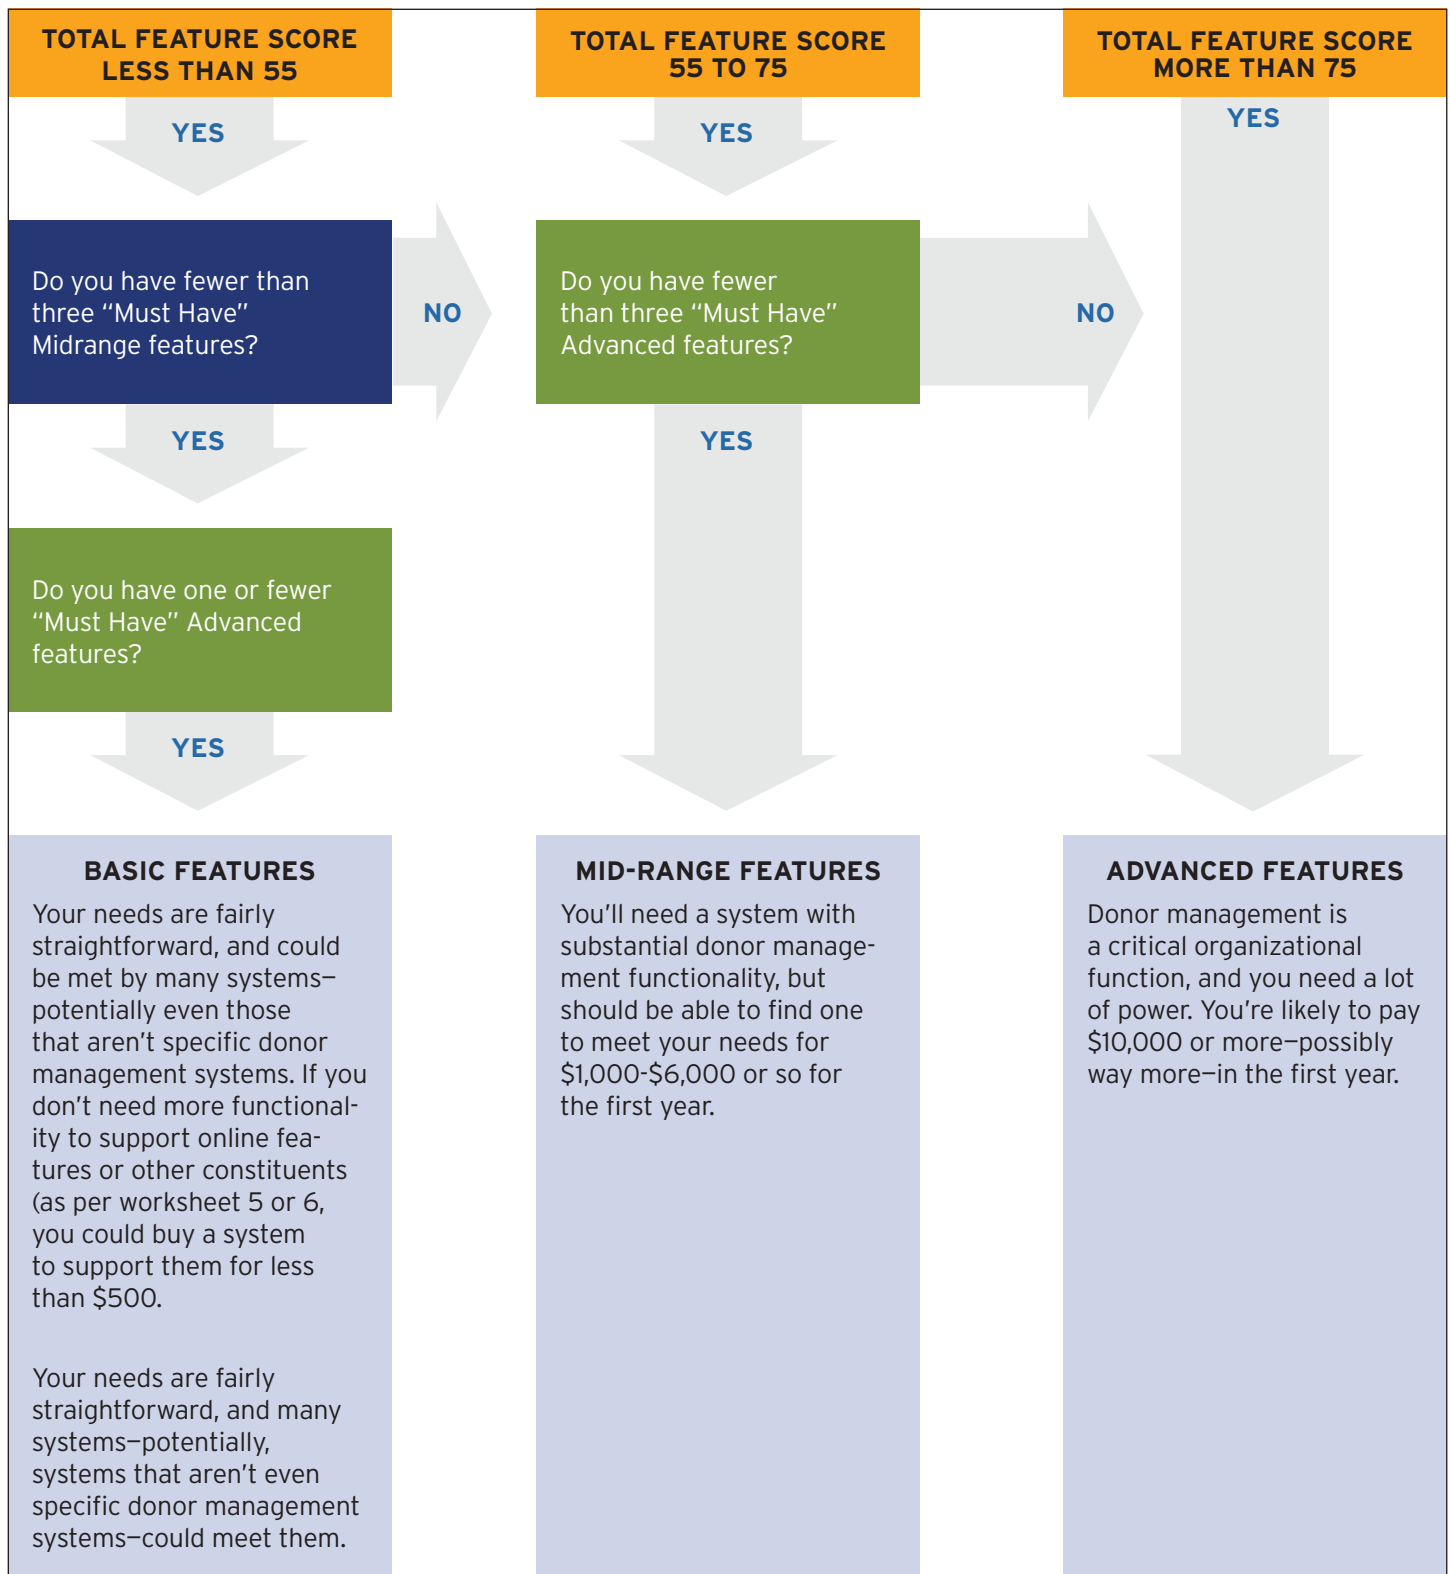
TOTAL FEATURE SCORE LESS THAN 55

YES

Do you have fewer than three “Must Have” Midrange features?

NO

YES

Do you have one or fewer “Must Have” Advanced features?

YES

BASIC FEATURES

Your needs are fairly straightforward, and could be met by many systems—potentially even those that aren’t specific donor management systems. If you don’t need more functionality to support online features or other constituents (as per worksheet 5 or 6, you could buy a system to support them for less than $500.

Your needs are fairly straightforward, and many systems—potentially, systems that aren’t even specific donor management systems—could meet them.

TOTAL FEATURE SCORE 55 TO 75

YES

Do you have fewer than three “Must Have” Advanced features?

NO

YES

MID-RANGE FEATURES

You’ll need a system with substantial donor management functionality, but should be able to find one to meet your needs for $1,000-$6,000 or so for the first year.

TOTAL FEATURE SCORE MORE THAN 75

YES

ADVANCED FEATURES

Donor management is a critical organizational function, and you need a lot of power. You’re likely to pay $10,000 or more—possibly way more—in the first year.